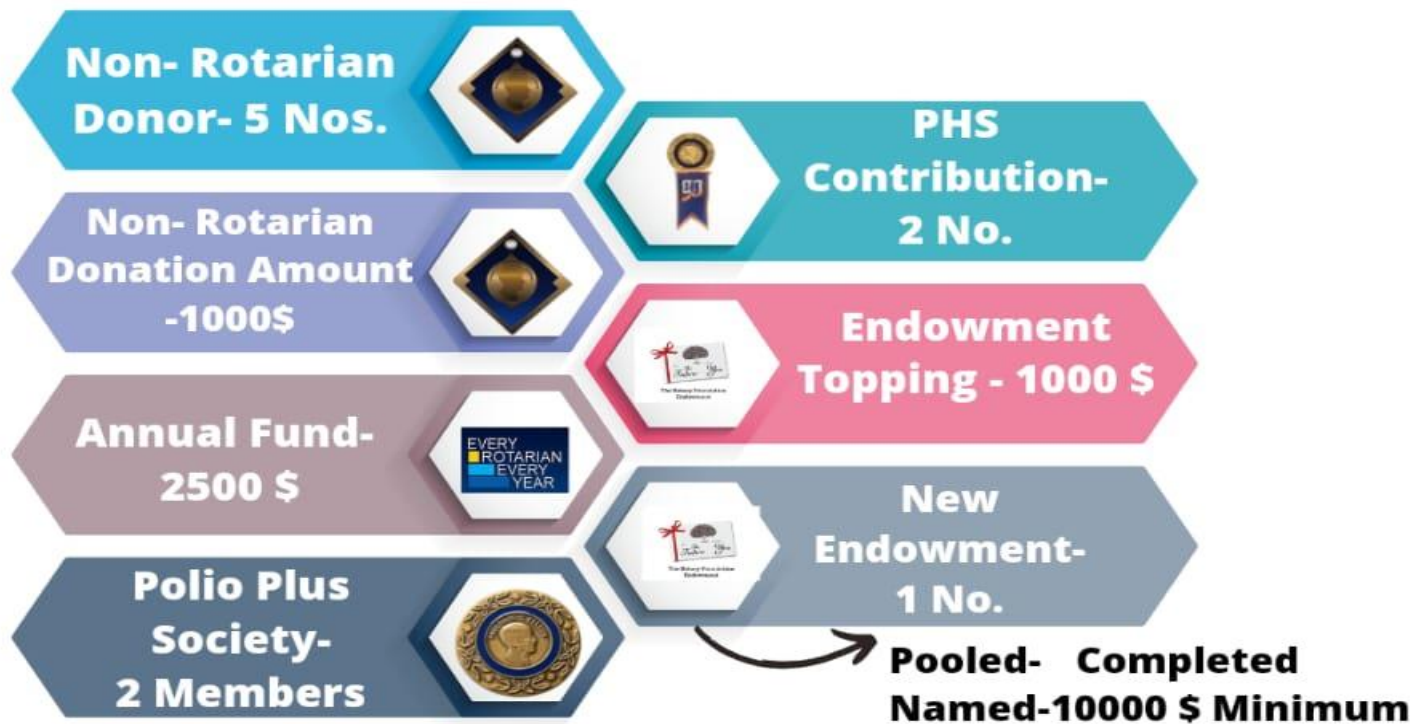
Non- Rotarian Donor- 5 Nos.

PHS Contribution- 2 No.

Non- Rotarian Donation Amount -1000$

Endowment Topping - 1000 $

Annual Fund- 2500 $

EVERY ROTARIAN EVERY YEAR

New Endowment- 1 No.

Polio Plus Society- 2 Members

Pooled- Completed
Named-10000 $ Minimum